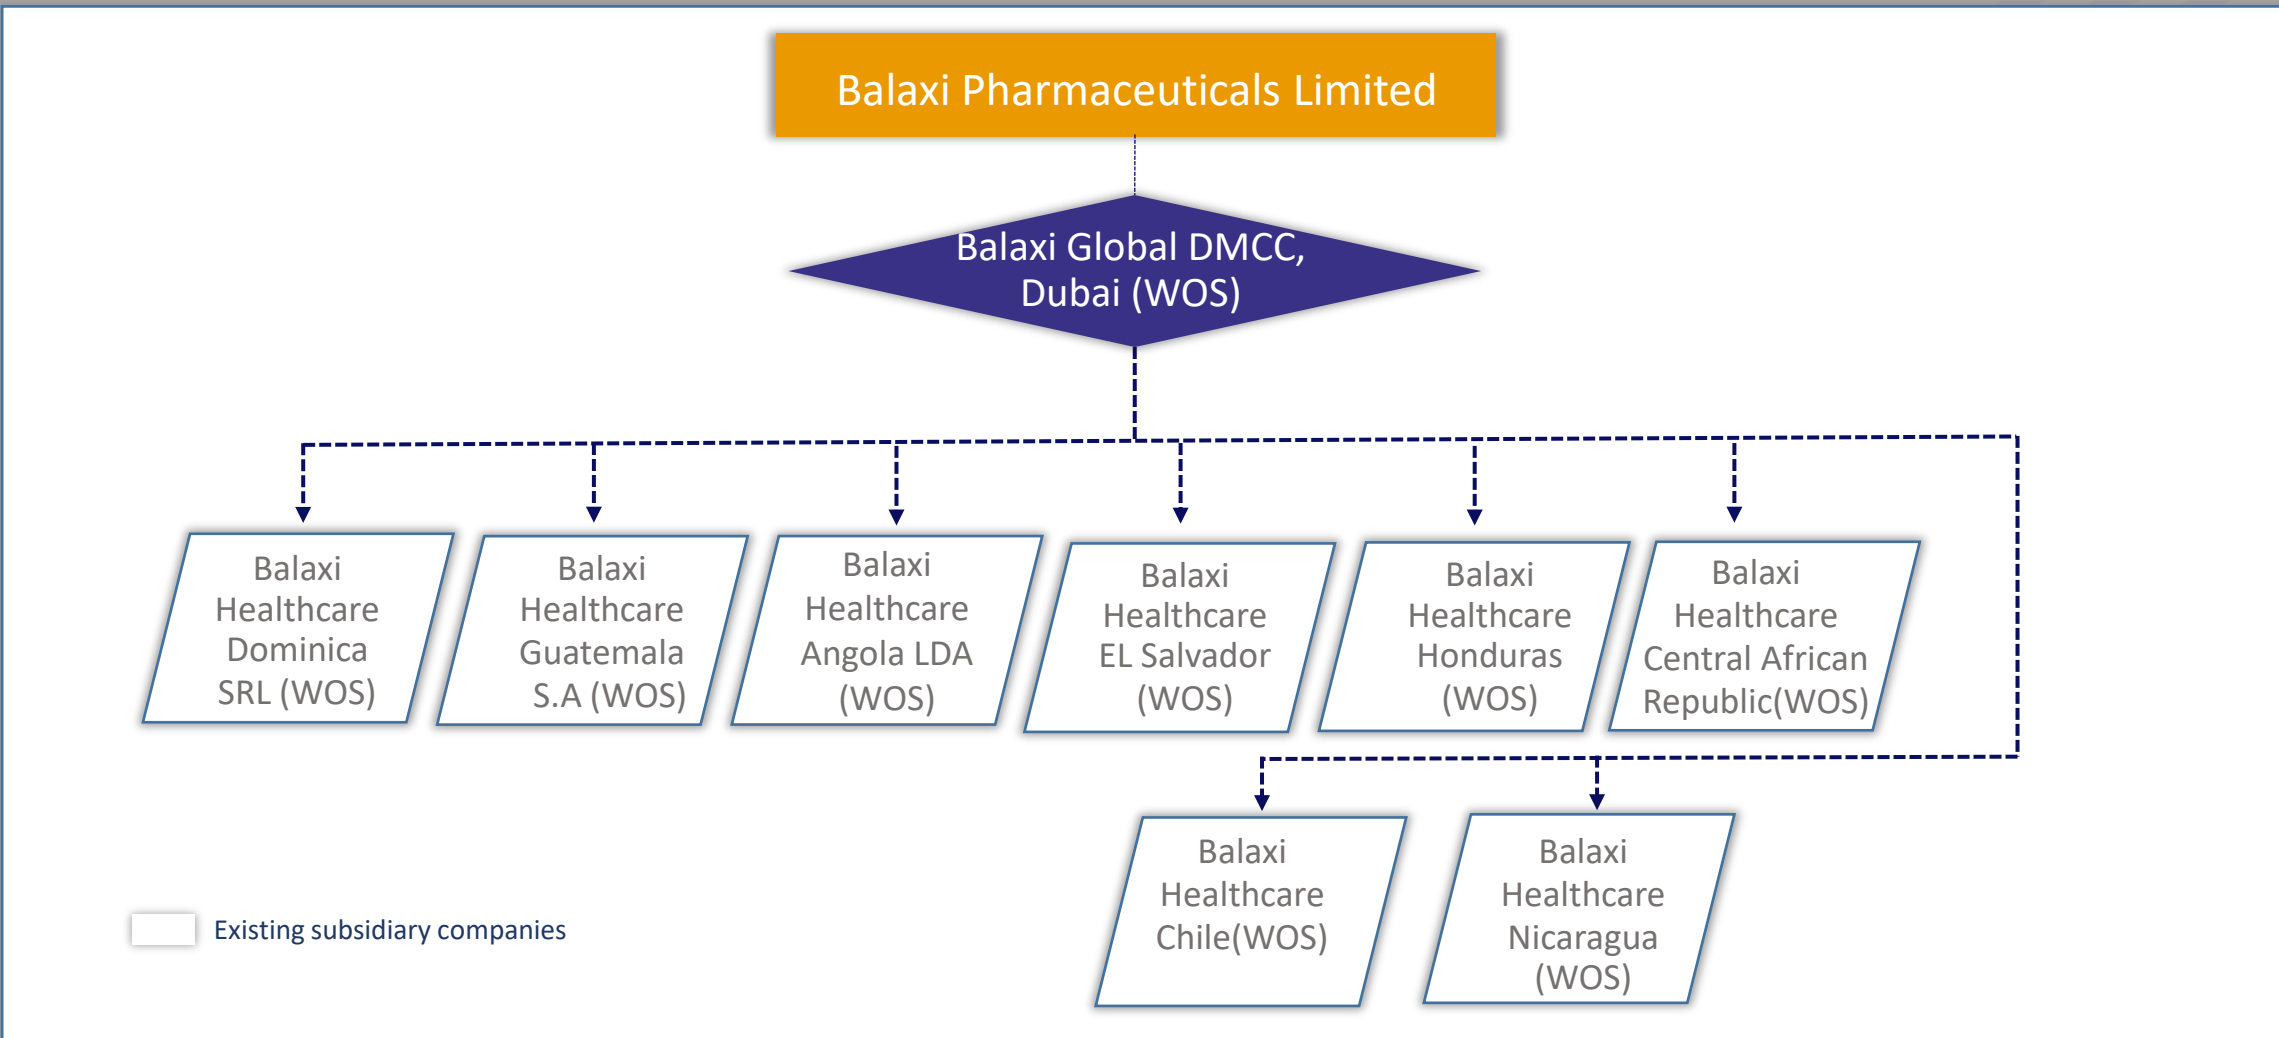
Balaxi Pharmaceuticals Limited

Balaxi Global DMCC, Dubai (WOS)

Balaxi Healthcare Dominica SRL (WOS)

Balaxi Healthcare Guatemala S.A (WOS)

Balaxi Healthcare Angola LDA (WOS)

Balaxi Healthcare EL Salvador (WOS)

Balaxi Healthcare Honduras (WOS)

Balaxi Healthcare Central African Republic(WOS)

Balaxi Healthcare Chile(WOS)

Balaxi Healthcare Nicaragua (WOS)

Existing subsidiary companies